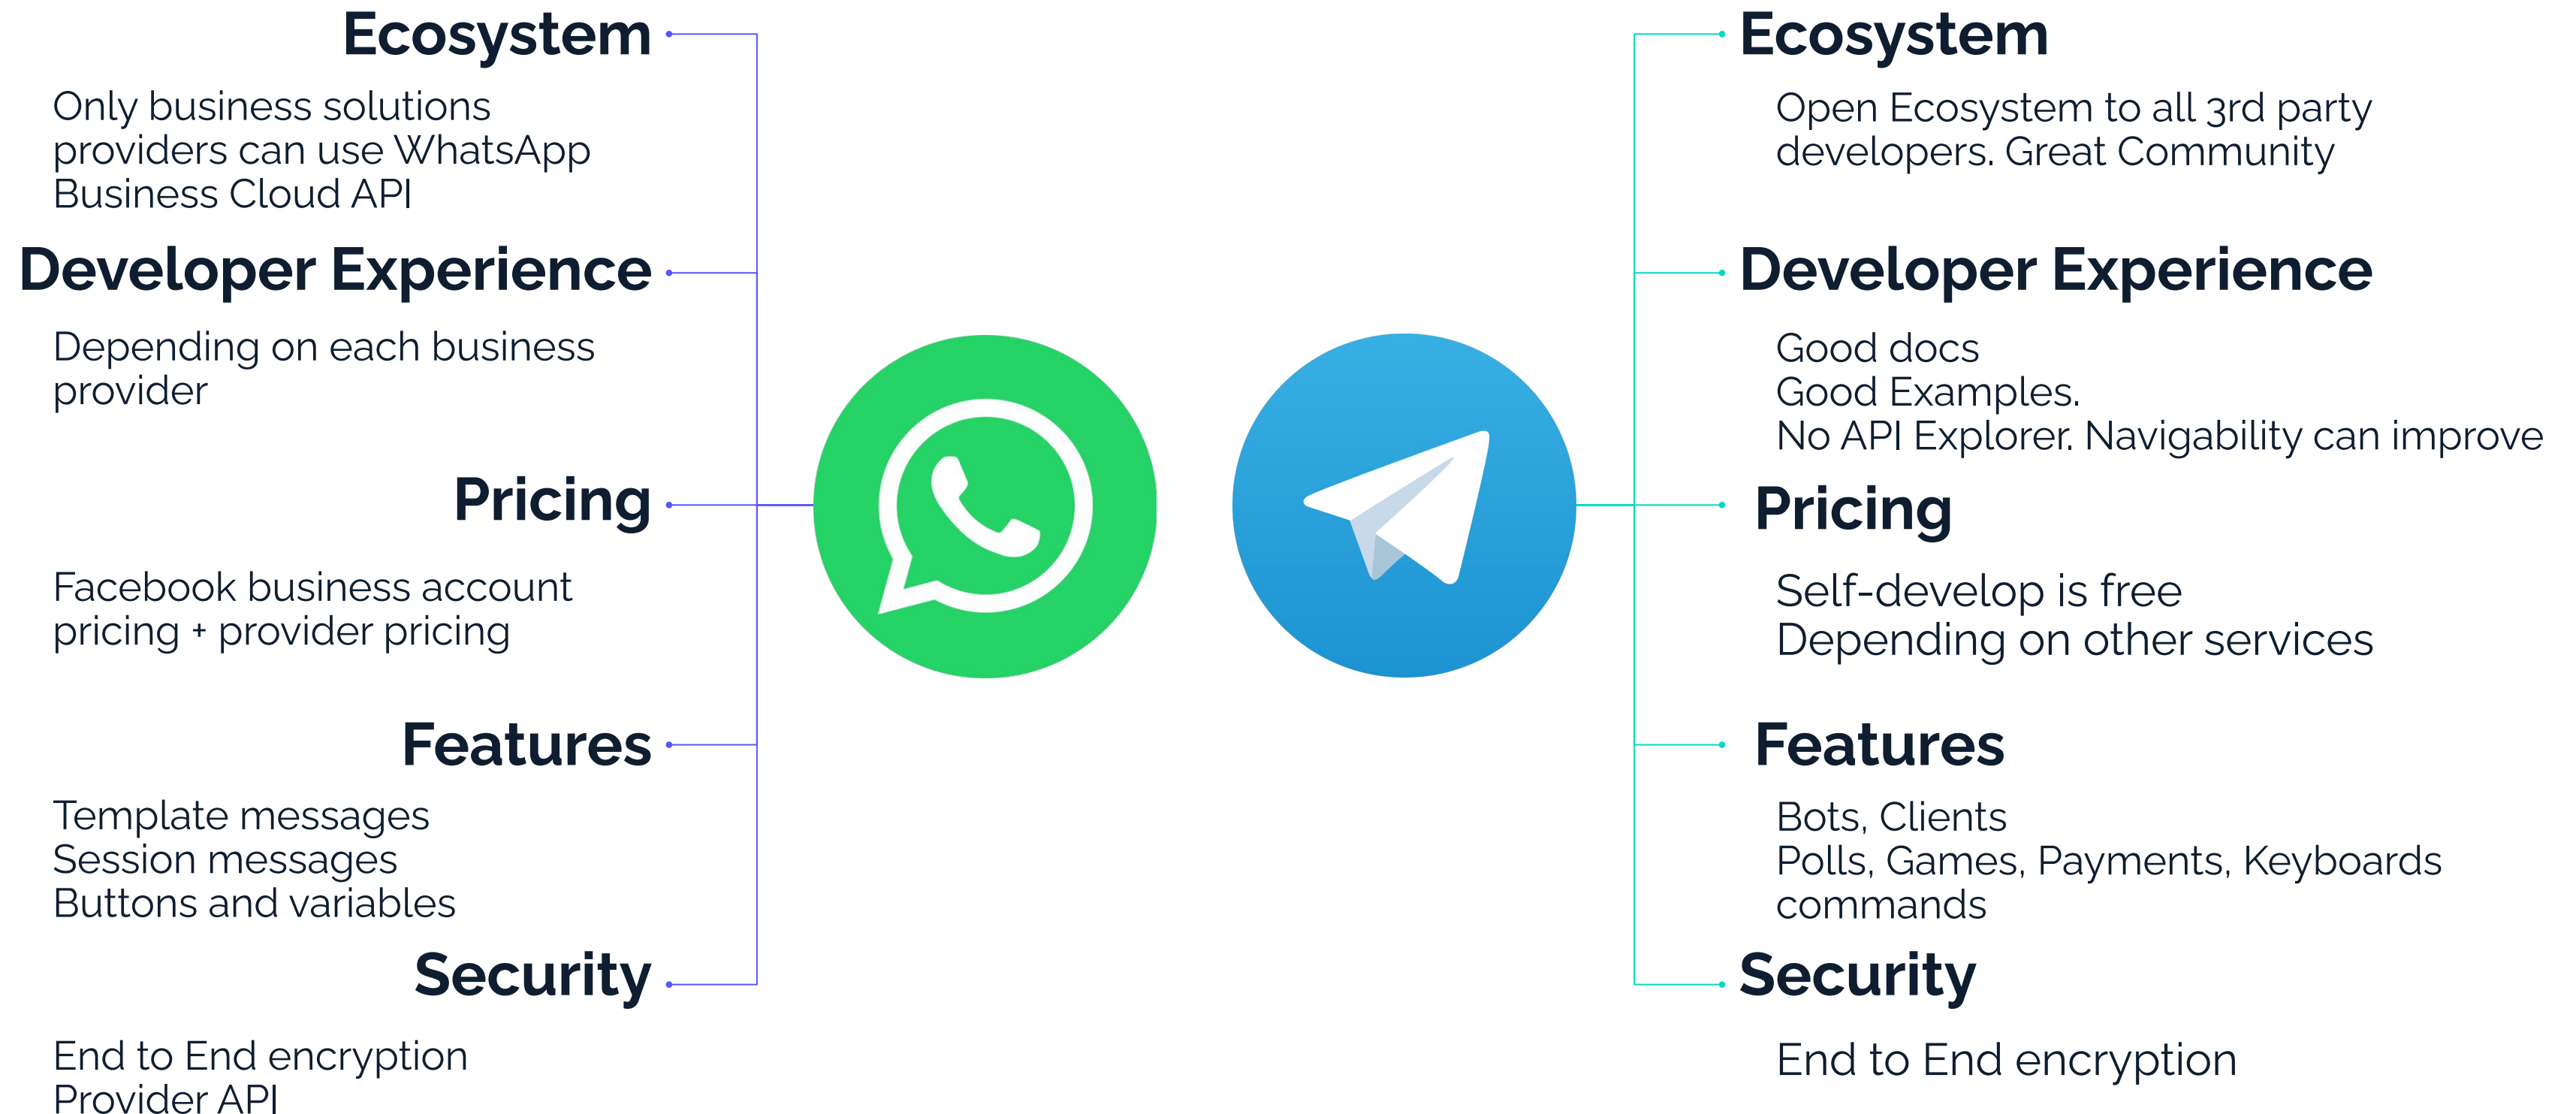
Ecosystem

Only business solutions providers can use WhatsApp Business Cloud API

Developer Experience

Depending on each business provider

Pricing

Facebook business account pricing + provider pricing

Features

Template messages
Session messages
Buttons and variables

Security

End to End encryption
Provider API

Ecosystem

Open Ecosystem to all 3rd party developers. Great Community

Developer Experience

Good docs
Good Examples.
No API Explorer. Navigability can improve

Pricing

Self-develop is free
Depending on other services

Features

Bots, Clients
Polls, Games, Payments, Keyboards commands

Security

End to End encryption